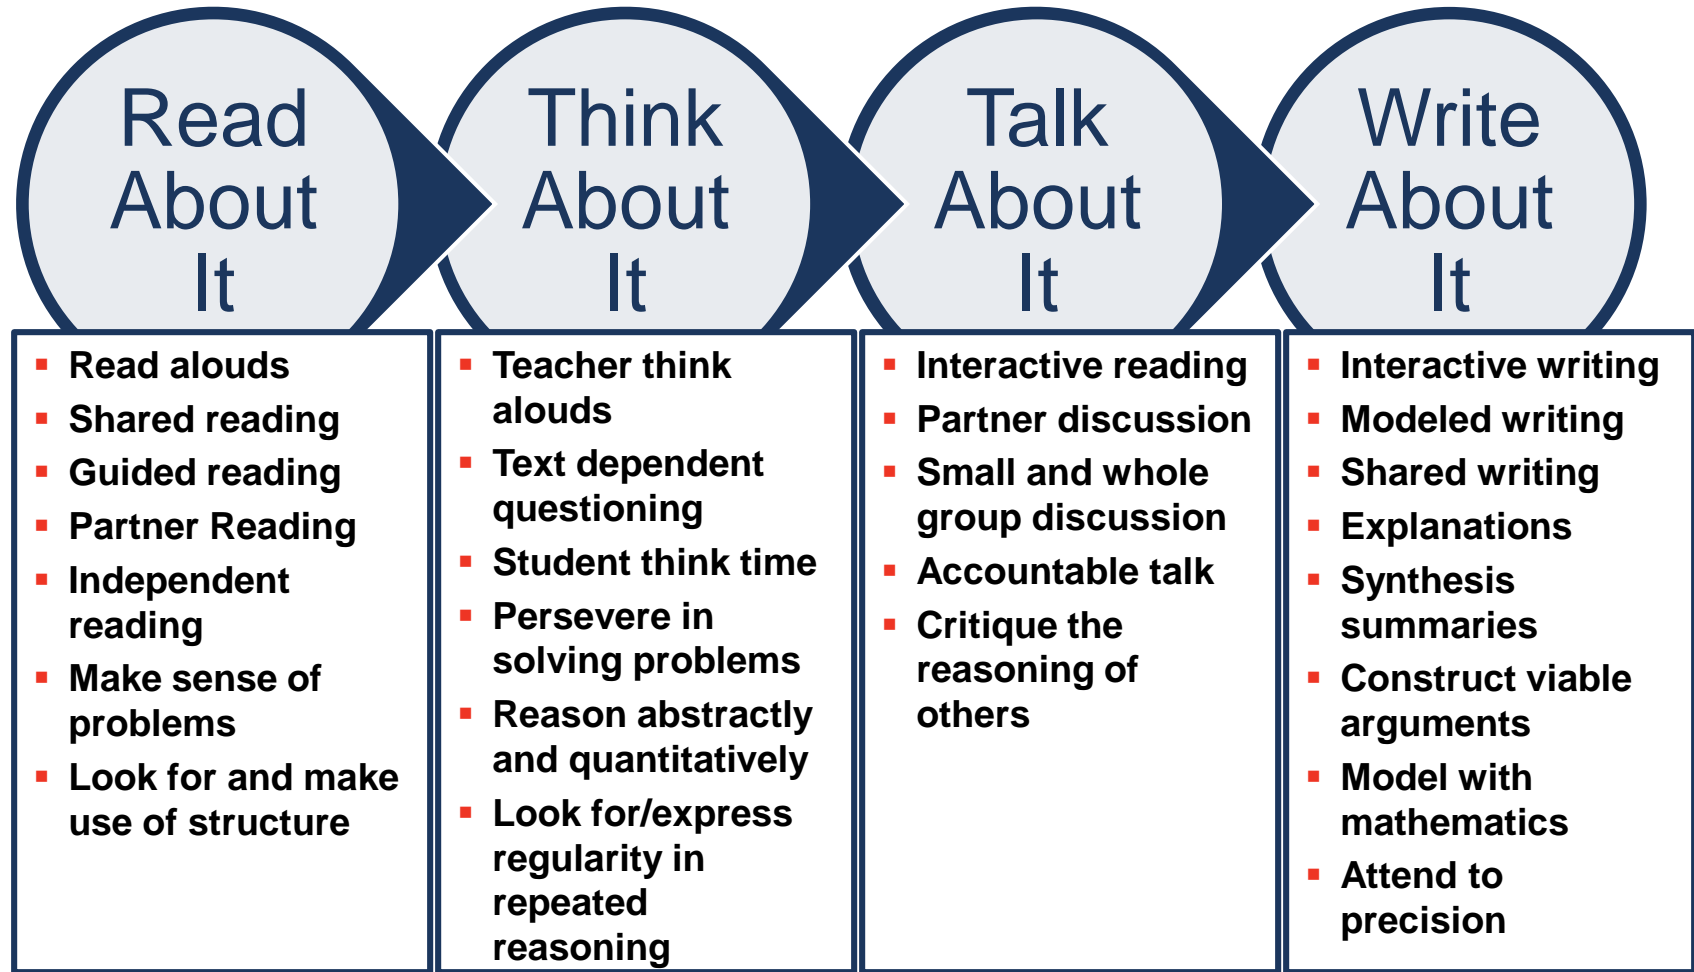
Read About It

- Read alouds
- Shared reading
- Guided reading
- Partner Reading
- Independent reading
- Make sense of problems
- Look for and make use of structure

Think About It

- Teacher think alouds
- Text dependent questioning
- Student think time
- Persevere in solving problems
- Reason abstractly and quantitatively
- Look for/express regularity in repeated reasoning

Talk About It

- Interactive reading
- Partner discussion
- Small and whole group discussion
- Accountable talk
- Critique the reasoning of others

Write About It

- Interactive writing
- Modeled writing
- Shared writing
- Explanations
- Synthesis summaries
- Construct viable arguments
- Model with mathematics
- Attend to precision